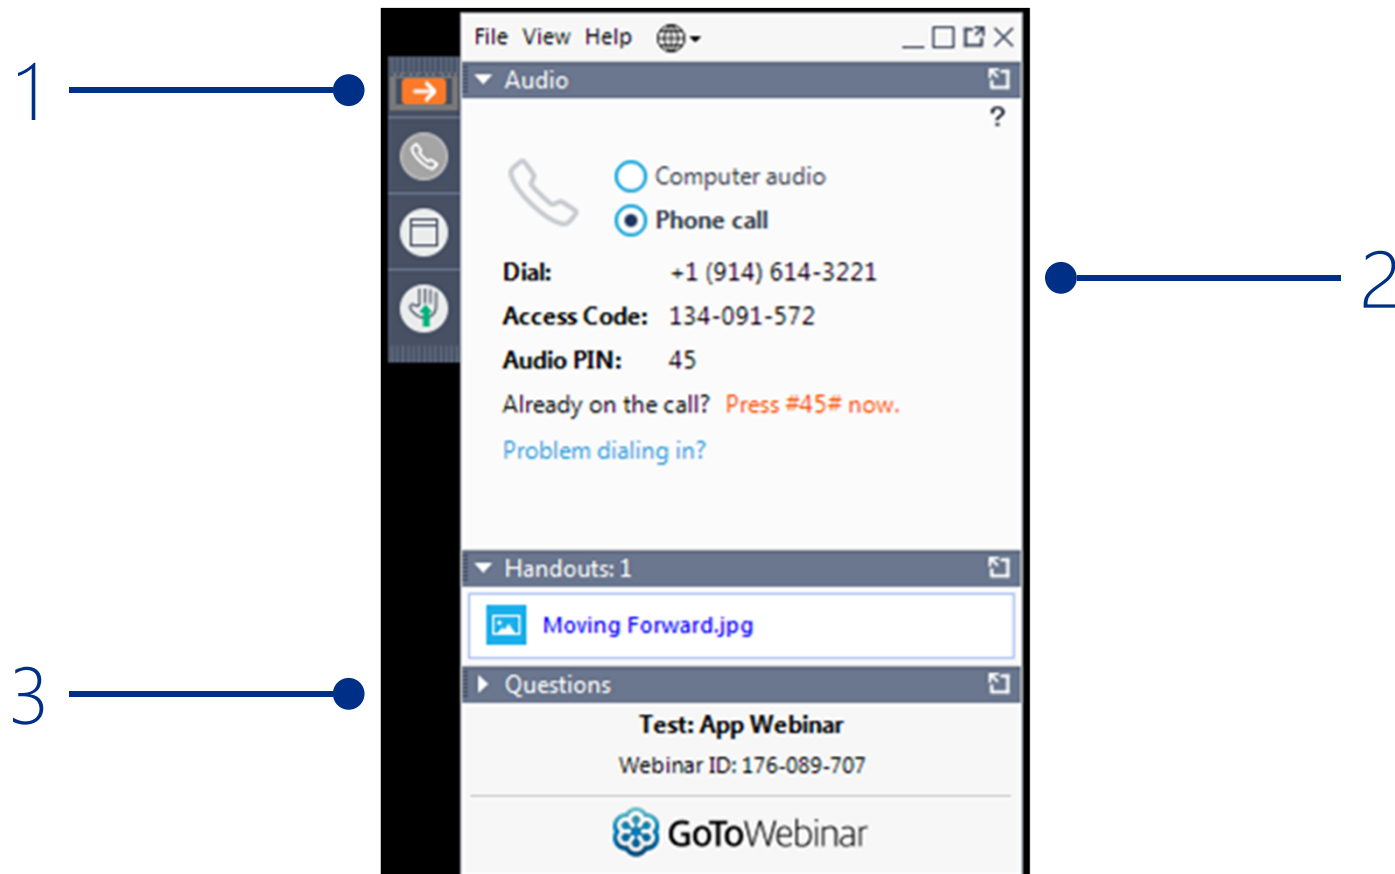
1

File View Help

Audio

?

Computer audio

Phone call

Dial: +1 (914) 614-3221

Access Code: 134-091-572

Audio PIN: 45

Already on the call? Press #45# now.

Problem dialing in?

2

Handouts: 1

Moving Forward.jpg

3

Questions

Test: App Webinar

Webinar ID: 176-089-707

GoToWebinar